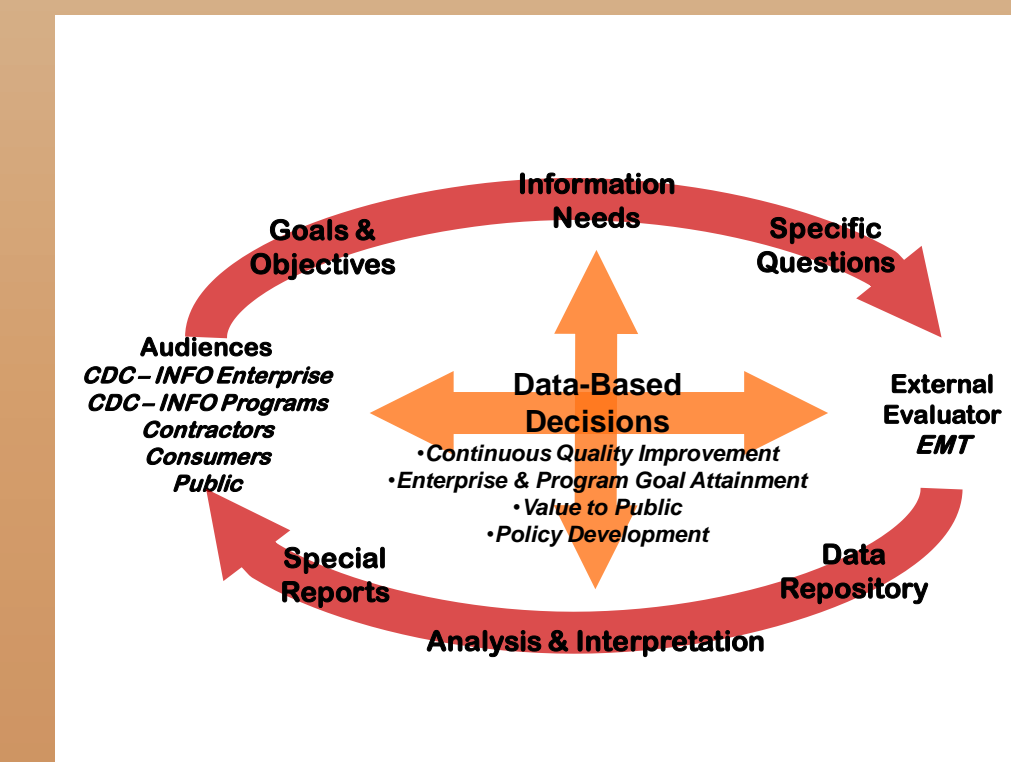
Information Needs

Goals & Objectives

Specific Questions

Audiences
CDC – INFO Enterprise
CDC – INFO Programs
Contractors
Consumers
Public

Data-Based Decisions
•Continuous Quality Improvement
•Enterprise & Program Goal Attainment
•Value to Public
•Policy Development

External Evaluator
EMT

Special Reports

Data Repository

Analysis & Interpretation